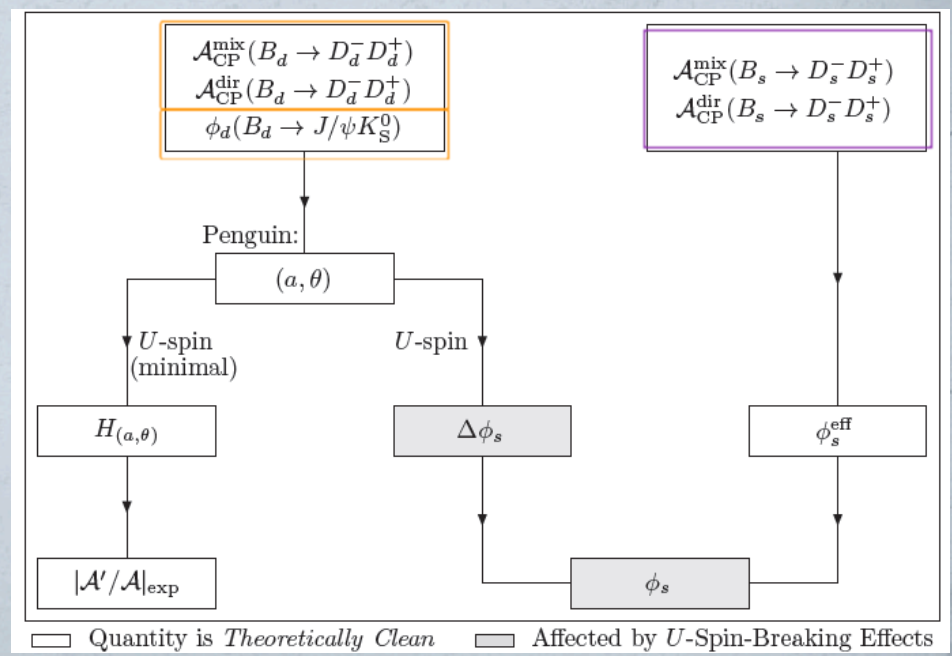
$\mathcal{A}_{\text{CP}}^{\text{mix}}(B_d \to D_d^- D_d^+)$
$\mathcal{A}_{\text{CP}}^{\text{dir}}(B_d \to D_d^- D_d^+)$
$\phi_d(B_d \to J/\psi K_\text{S}^0)$

$\mathcal{A}_{\text{CP}}^{\text{mix}}(B_s \to D_s^- D_s^+)$
$\mathcal{A}_{\text{CP}}^{\text{dir}}(B_s \to D_s^- D_s^+)$

Penguin:

$(a, \theta)$

$U$-spin (minimal)

$U$-spin

$H_{(a,\theta)}$

$\Delta\phi_s$

$\phi_s^{\text{eff}}$

$|\mathcal{A}'/\mathcal{A}|_{\text{exp}}$

$\phi_s$

Quantity is Theoretically Clean

Affected by $U$-Spin-Breaking Effects